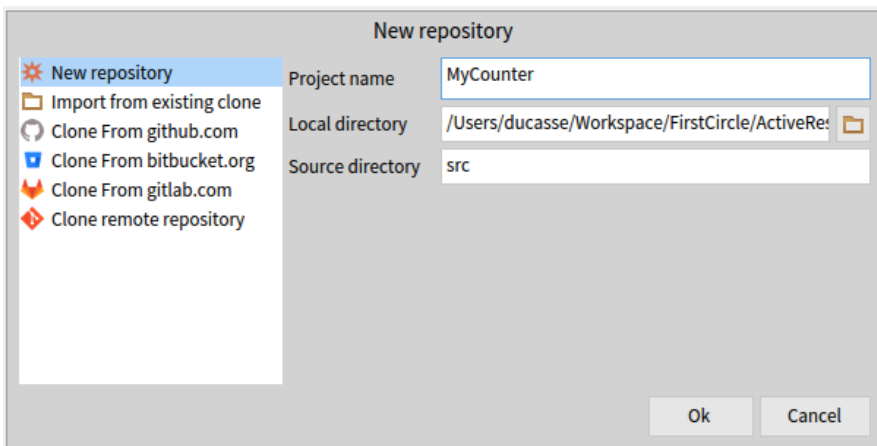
New repository

New repository
Import from existing clone
Clone From github.com
Clone From bitbucket.org
Clone From gitlab.com
Clone remote repository

Project name MyCounter
Local directory /Users/ducasse/Workspace/FirstCircle/ActiveRes
Source directory src

Ok
Cancel